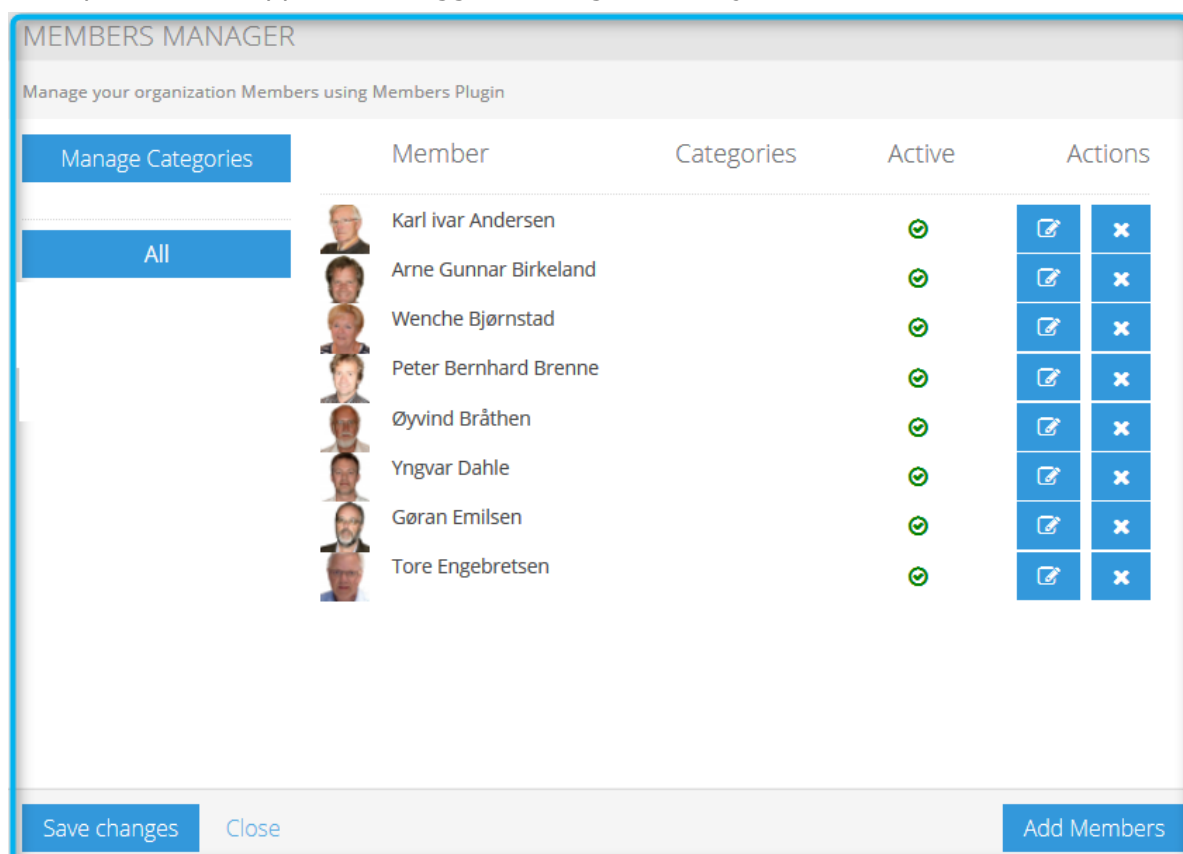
MEMBERS MANAGER

Manage your organization Members using Members Plugin

Manage Categories

All

| Member | Categories | Active | Actions |
|---|---|---|---|
| Karl ivar Andersen | | | |
| Arne Gunnar Birkeland | | | |
| Wenche Bjørnstad | | | |
| Peter Bernhard Brenne | | | |
| Øyvind Bråthen | | | |
| Yngvar Dahle | | | |
| Gøran Emilsen | | | |
| Tore Engebretsen | | | |

Save changes  Close  Add Members